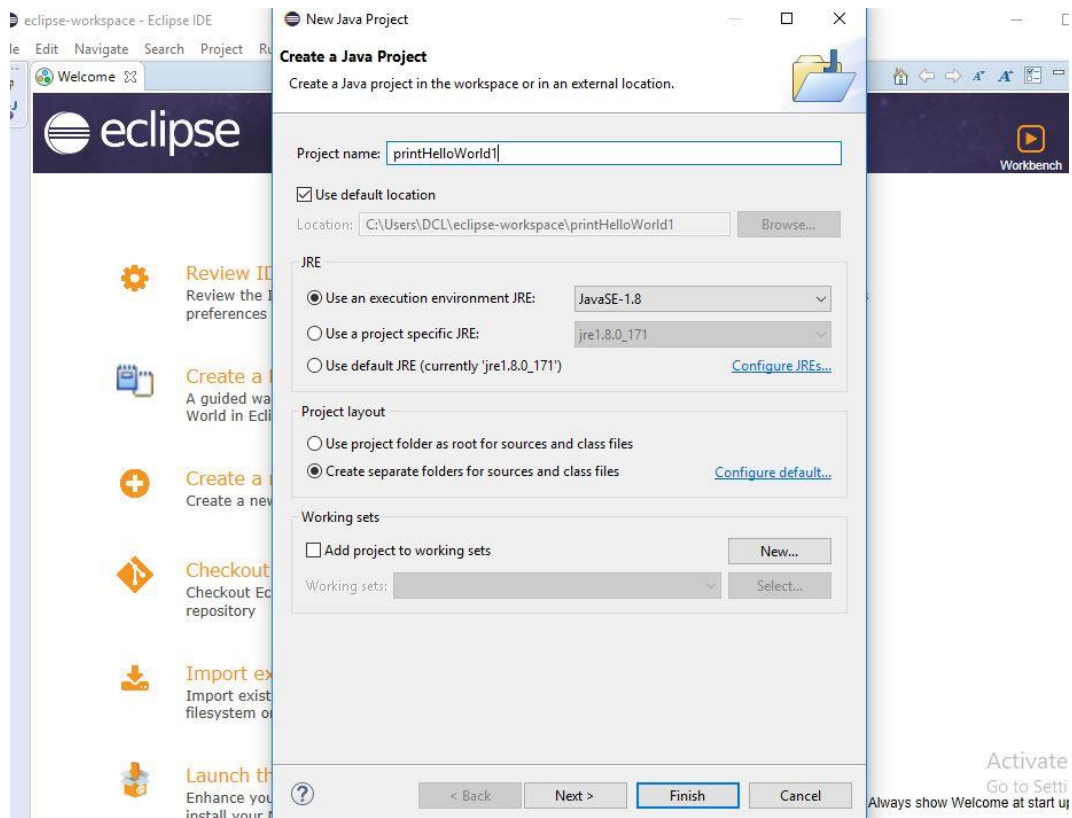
eclipse-workspace - Eclipse IDE

le Edit Navigate Search Project Ru

Welcome

eclipse

Workbench

Review ID
Review the I
preferences

Create a
A guided wa
World in Ecl

Create a
Create a ne

Checkout
Checkout Ec
repository

Import ex
Import exist
filesystem o

Launch th
Enhance you
install your

New Java Project

Create a Java Project

Create a Java project in the workspace or in an external location.

Project name: printHelloWorld1

Use default location

Location: C:\Users\DCL\eclipse-workspace\printHelloWorld1 Browse...

JRE

Use an execution environment JRE: JavaSE-1.8

Use a project specific JRE: jre1.8.0_171

Use default JRE (currently 'jre1.8.0_171') Configure JREs...

Project layout

Use project folder as root for sources and class files

Create separate folders for sources and class files Configure default...

Working sets

Add project to working sets New...

Working sets: Select...

< Back Next > Finish Cancel

Activate
Go to Setti
Always show Welcome at start up